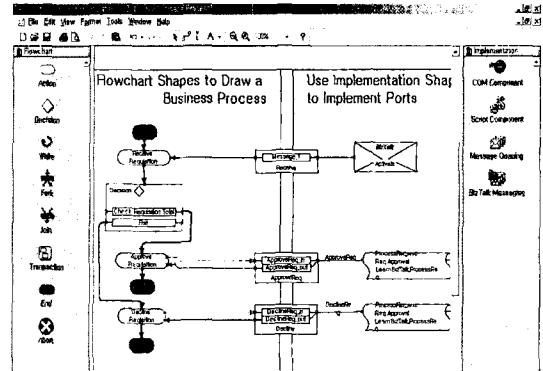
File Edit View Format Tools Window Help

Flowchart

Action

Decision

Wait

Fork

Join

Transaction

End

Abort

Flowchart Shapes to Draw a Business Process

Use Implementation Shap to Implement Ports

Receive Requisition

Message_1

Receive

BizTalk Activate

Decision

Check Requisition Total

Rule

Approve Requisition

ApproveReq_in

ApproveReq_out

ApproveReq

ApproveReq

ProcessRequest Req Approval LearnBizTalk.ProcessRe

Decline Requisition

DeclineReq_in

DeclineReq_out

Decline

DeclineRe

ProcessRequest Req Approval LearnBizTalk.ProcessRe

Implementation

COM Component

Script Component

Message Queuing

BizTalk Messaging